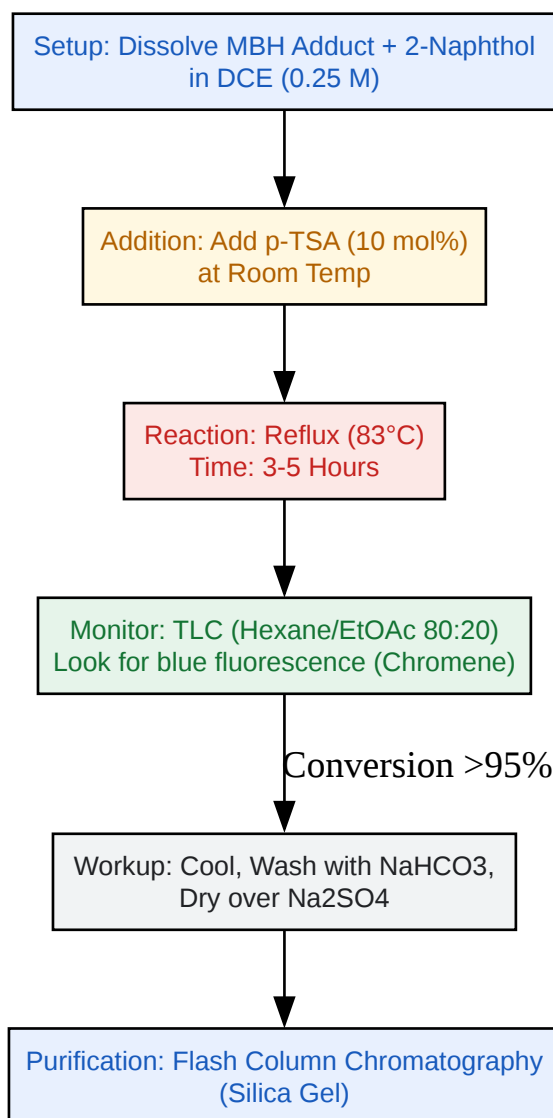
Setup: Dissolve MBH Adduct + 2-Naphthol in DCE (0.25 M)

Addition: Add p-TSA (10 mol%) at Room Temp

Reaction: Reflux (83°C) Time: 3-5 Hours

Monitor: TLC (Hexane/EtOAc 80:20) Look for blue fluorescence (Chromene)

Conversion >95%

Workup: Cool, Wash with NaHCO3, Dry over Na2SO4

Purification: Flash Column Chromatography (Silica Gel)